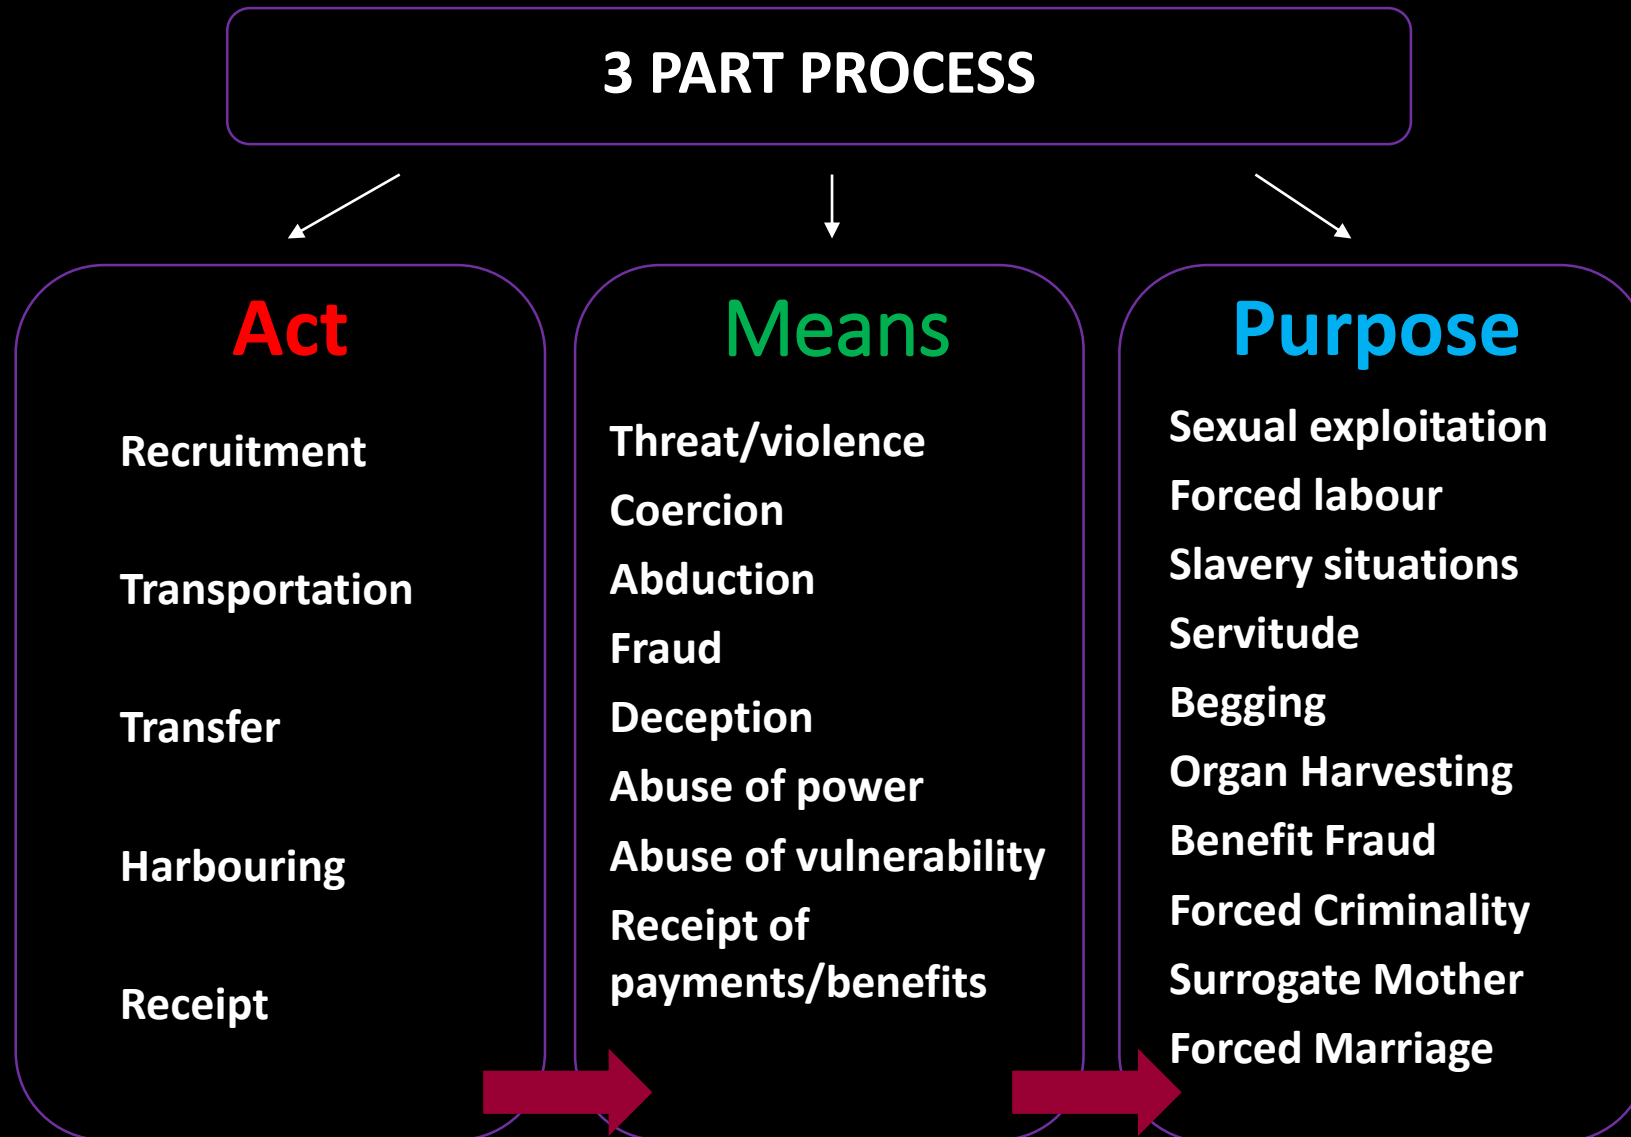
3 PART PROCESS

Act

Recruitment

Transportation

Transfer

Harbouring

Receipt

Means

Threat/violence

Coercion

Abduction

Fraud

Deception

Abuse of power

Abuse of vulnerability

Receipt of payments/benefits

Purpose

Sexual exploitation

Forced labour

Slavery situations

Servitude

Begging

Organ Harvesting

Benefit Fraud

Forced Criminality

Surrogate Mother

Forced Marriage